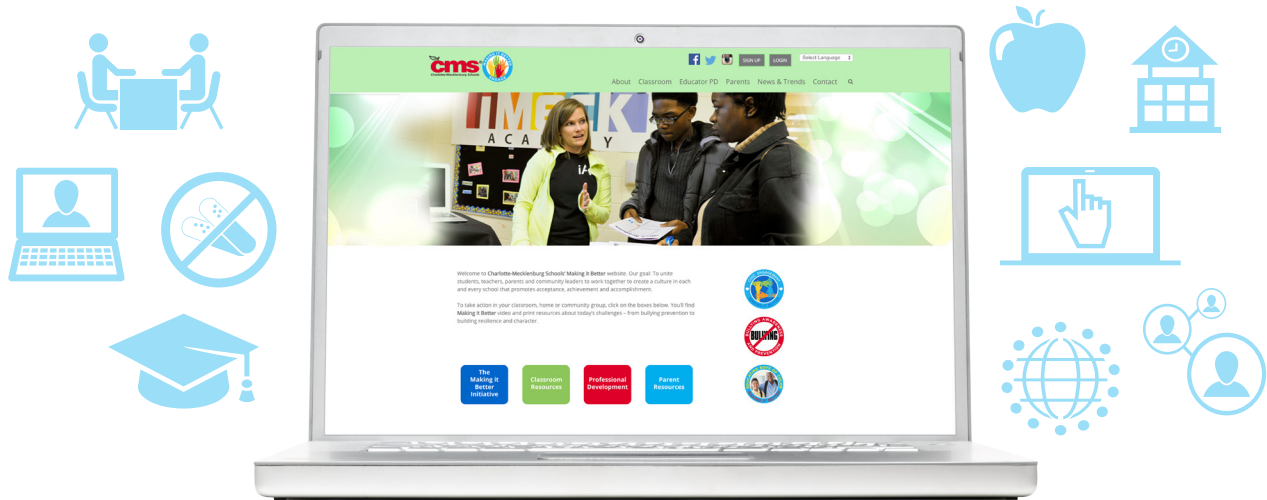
The cms Charlotte-Mecklenburg Schools

SIGN UP LOGIN Select Language

About Classroom Educator PD Parents News & Trends Contact

ACADEMY

Welcome to Charlotte-Mecklenburg Schools' Making it Better website. Our goal: To unite students, teachers, parents and community leaders to work together to create a culture in each and every school that promotes acceptance, achievement and accomplishment.

To take action in your classroom, home or community group, click on the boxes below. You'll find Making it Better video and print resources about today's challenges – from bullying prevention to building resilience and character.

BULLYING

The Making It Better Initiative

Classroom Resources

Professional Development

Parent Resources